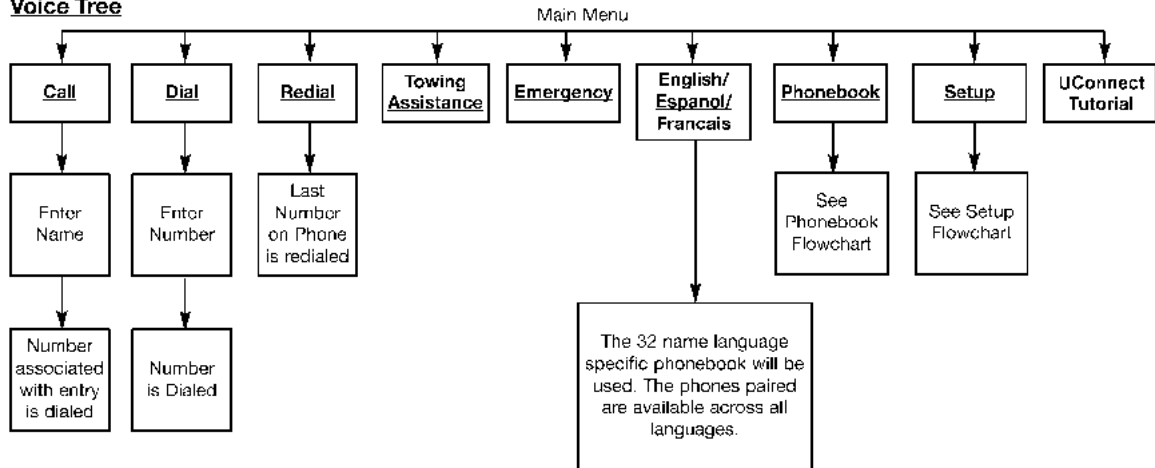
Voice Tree

Main Menu

Call

Enter Name

Number associated with entry is dialed

Dial

Enter Number

Number is Dialed

Redial

Last Number on Phone is redialed

Towing Assistance

Emergency

English/ Espanol/ Francais

The 32 name language specific phonebook will be used. The phones paired are available across all languages.

Phonebook

See Phonebook Flowchart

Setup

See Setup Flowchart

UConnect Tutorial